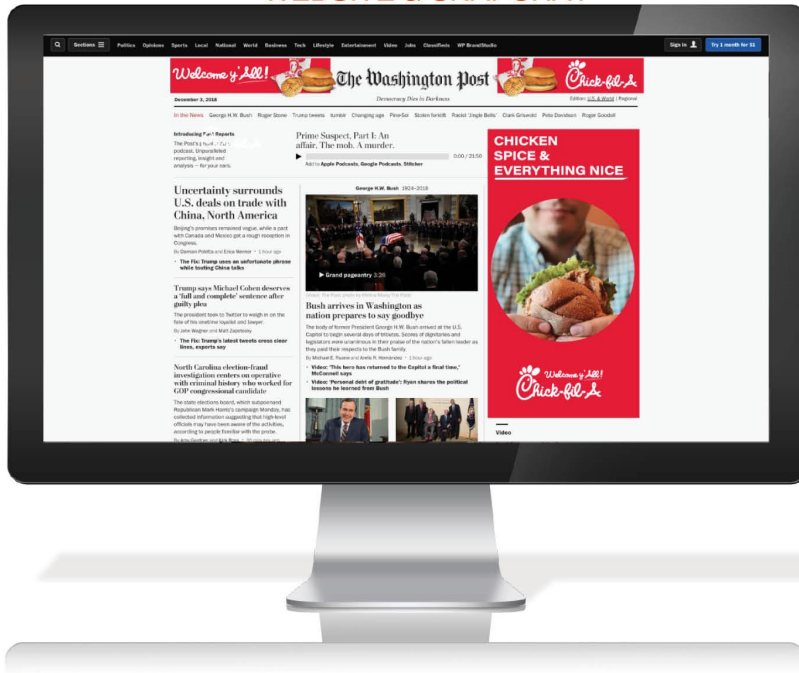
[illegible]

Sections Politics Opinions Sports Local National World Business Tech Lifestyle Entertainment Video Jobs Classifieds WP BrandStudio Sign In Try 1 month for $1

Welcome y'All! The Washington Post Chick-fil-A

December 3, 2018 Democracy Dies in Darkness Edition: U.S. & World | Regional

In the News George H.W. Bush Roger Stone Trump tweets tumblr Changing age Pine-Sol Stolen fortnite Racist 'Jingle Bells' Clark Griswold Pete Davidson Roger Goodell

Introducing Post Reports
The Post's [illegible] podcast. Unparalleled reporting, insight and analysis — for your ears.

Prime Suspect, Part I: An affair. The mob. A murder.
0:00 / 31:50
Add to Apple Podcasts, Google Podcasts, Stitcher

CHICKEN SPICE & EVERYTHING NICE

Uncertainty surrounds U.S. deals on trade with China, North America
Beijing's promises remained vague, while a pact with Canada and Mexico got a rough reception in Congress.
By Damian Paletta and Erica Werner • 1 hour ago
The Fix: Trump uses an unfortunate phrase while touting China talks

George H.W. Bush 1924–2018
Grand pageantry 3:26

Trump says Michael Cohen deserves a 'full and complete' sentence after guilty plea
The president took to Twitter to weigh in on the fate of his onetime loyalist and lawyer.
By John Wagner and Matt Zapotosky
The Fix: Trump's latest tweets cross clear lines, experts say

Bush arrives in Washington as nation prepares to say goodbye
The body of former President George H.W. Bush arrived at the U.S. Capitol to begin several days of tributes. Scores of dignitaries and legislators were unanimous in their praise of the nation's fallen leader as they paid their respects to the Bush family.
By Michael E. Ruane and Arelis R. Hernández • 1 hour ago
Video: 'This hero has returned to the Capitol a final time,' McConnell says
Video: 'Personal debt of gratitude': Ryan shares the political lessons he learned from Bush

North Carolina election-fraud investigation centers on operative with criminal history who worked for GOP congressional candidate
The state elections board, which subpoenaed Republican Mark Harris's campaign Monday, has collected information suggesting that high-level officials may have been aware of the activities, according to people familiar with the probe.
By Amy Gardner and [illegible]

Welcome y'All! Chick-fil-A

Video